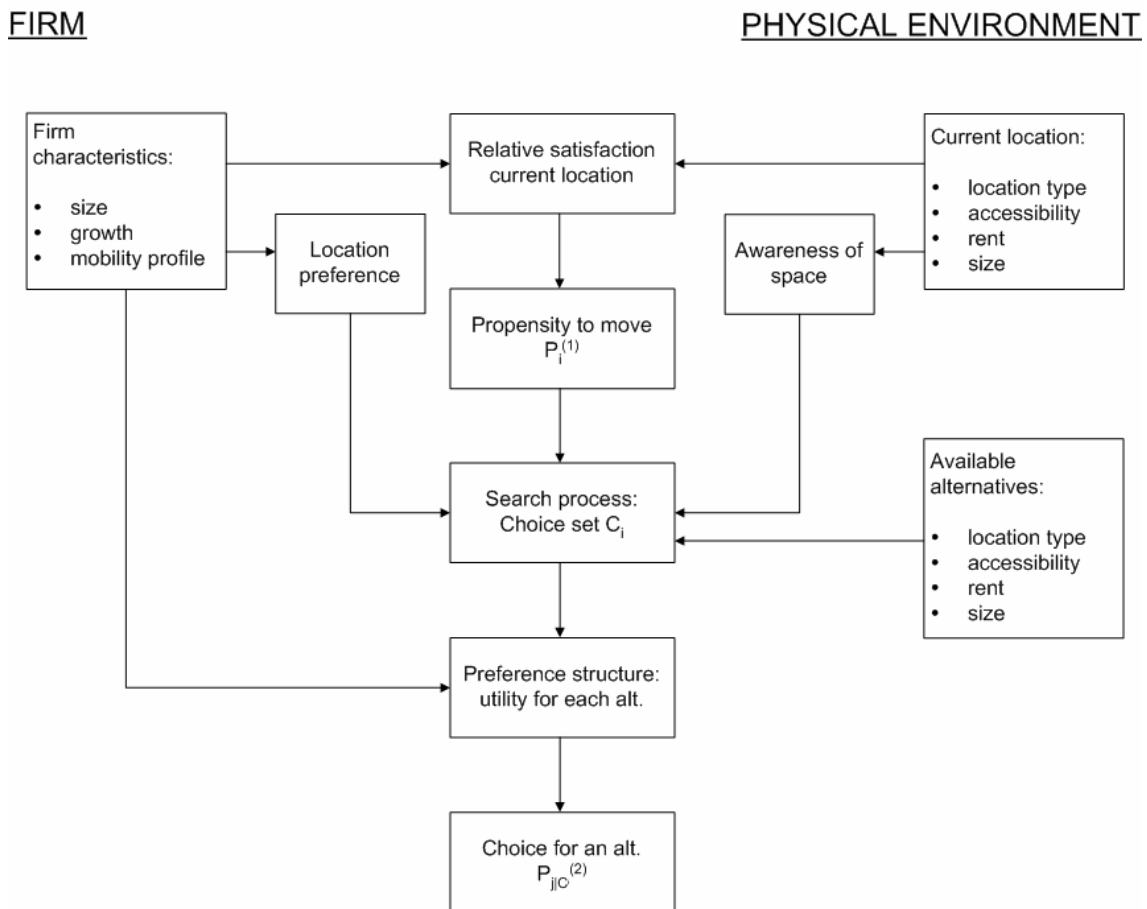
FIRM

PHYSICAL ENVIRONMENT

Firm characteristics:

- size
- growth
- mobility profile

Relative satisfaction current location

Current location:

- location type
- accessibility
- rent
- size

Location preference

Awareness of space

Propensity to move $P_i^{(1)}$

Available alternatives:

- location type
- accessibility
- rent
- size

Search process: Choice set $C_i$

Preference structure: utility for each alt.

Choice for an alt. $P_{j|C}^{(2)}$